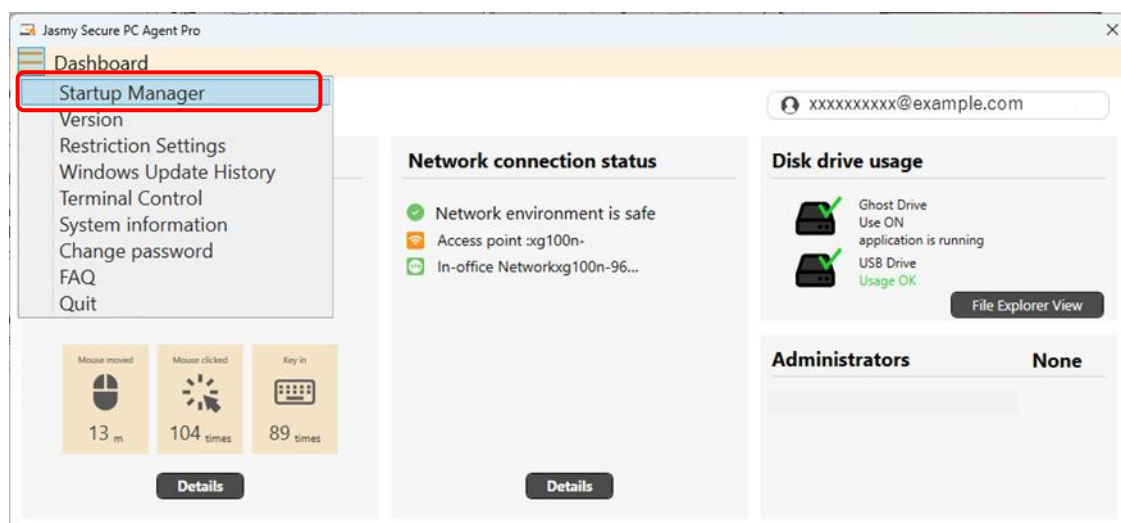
Jasmy Secure PC Agent Pro

×

Dashboard

Startup Manager
Version
Restriction Settings
Windows Update History
Terminal Control
System information
Change password
FAQ
Quit

xxxxxxxxxx@example.com

Network connection status

Network environment is safe
Access point :xg100n-
In-office Networkxg100n-96...

Details

Disk drive usage

Ghost Drive
Use ON
application is running

USB Drive
Usage OK

File Explorer View

Administrators

None

Mouse moved
13 m

Mouse clicked
104 times

Key in
89 times

Details